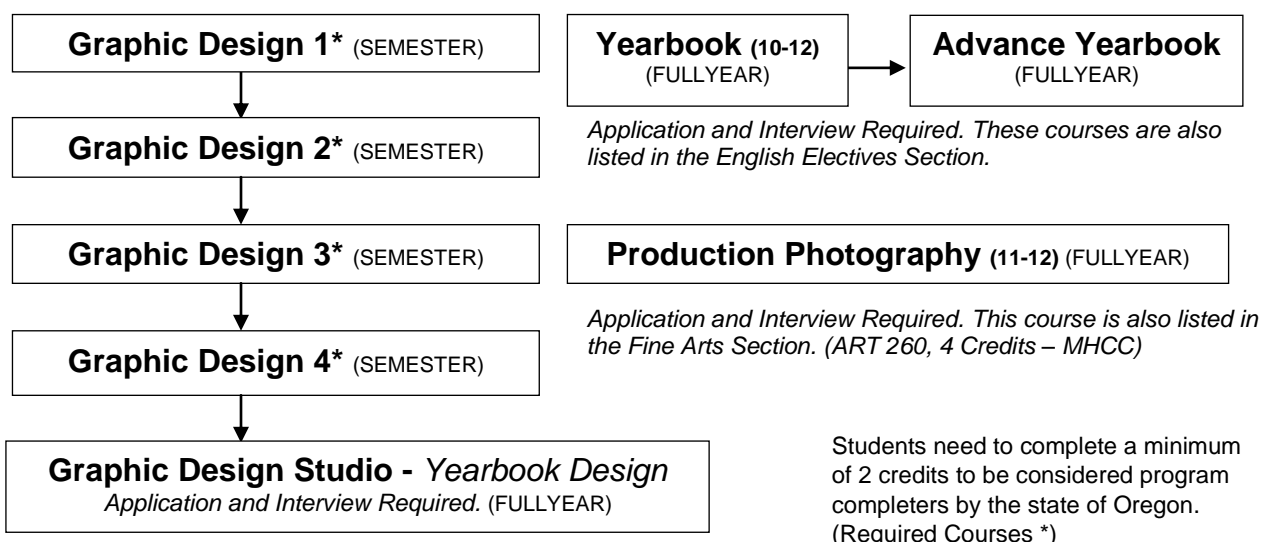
Graphic Design 1* (SEMESTER)

Graphic Design 2* (SEMESTER)

Graphic Design 3* (SEMESTER)

Graphic Design 4* (SEMESTER)

Graphic Design Studio - *Yearbook Design*
*Application and Interview Required.* (FULLYEAR)

Yearbook (10-12)
(FULLYEAR)

Advance Yearbook
(FULLYEAR)

*Application and Interview Required. These courses are also listed in the English Electives Section.*

Production Photography (11-12) (FULLYEAR)

*Application and Interview Required. This course is also listed in the Fine Arts Section. (ART 260, 4 Credits – MHCC)*

Students need to complete a minimum of 2 credits to be considered program completers by the state of Oregon. (Required Courses *)